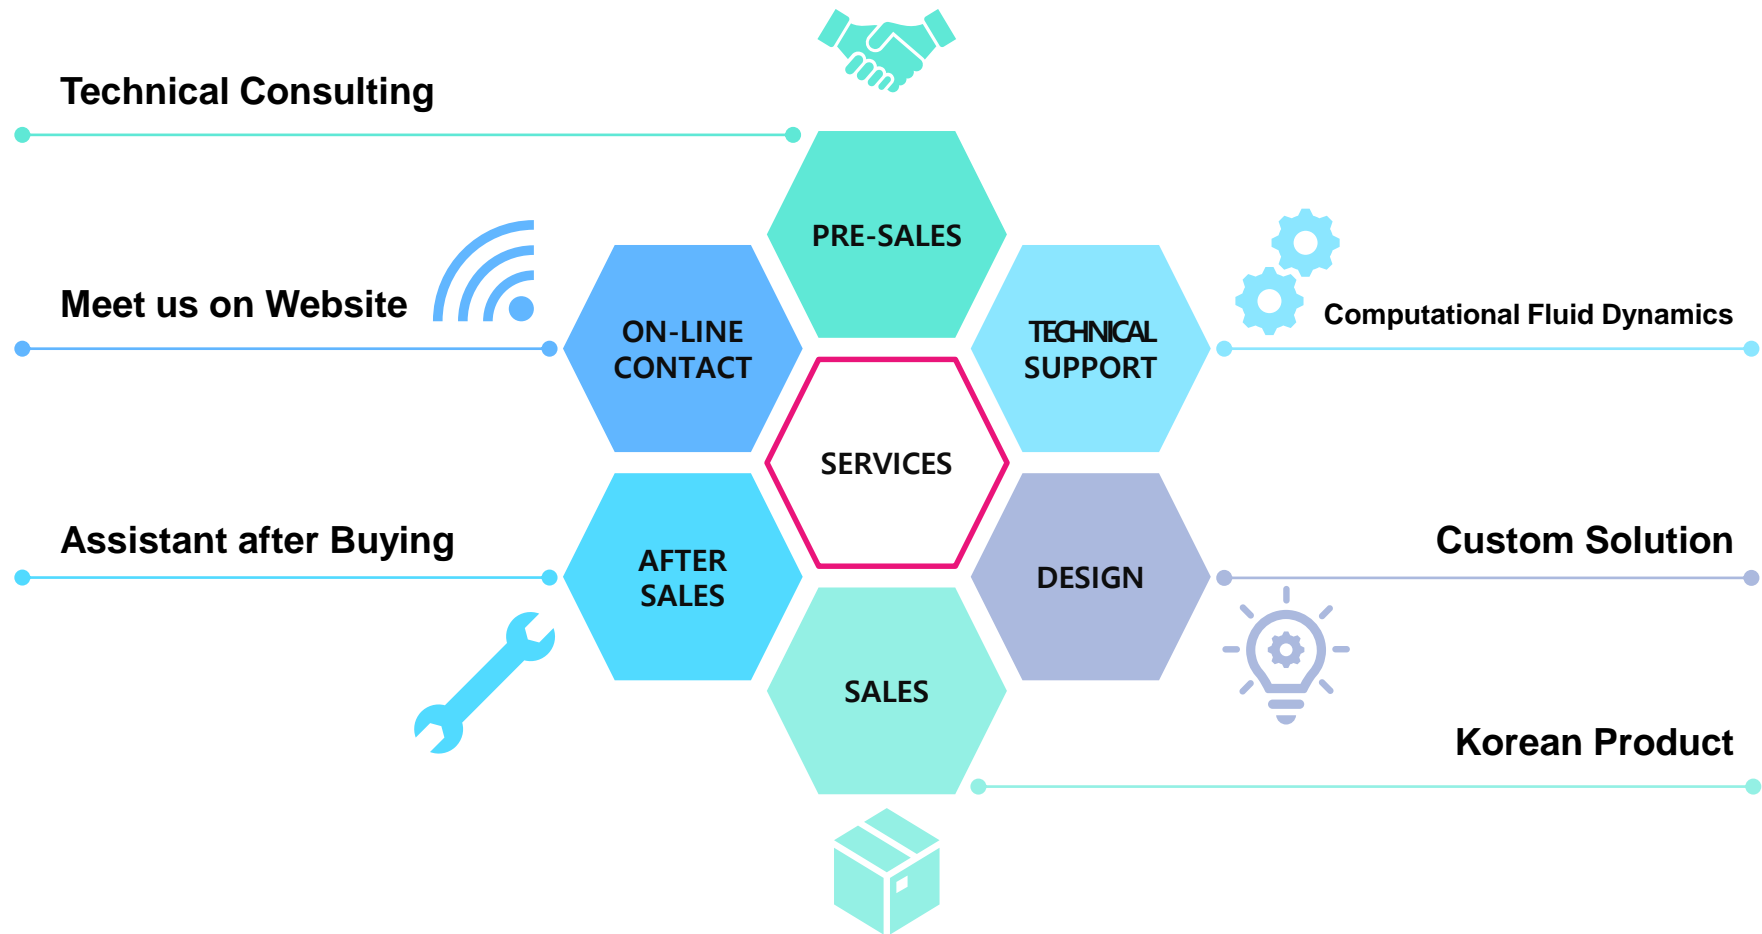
Technical Consulting

PRE-SALES

Meet us on Website

ON-LINE CONTACT

TECHNICAL SUPPORT

Computational Fluid Dynamics

SERVICES

Assistant after Buying

AFTER SALES

DESIGN

Custom Solution

SALES

Korean Product